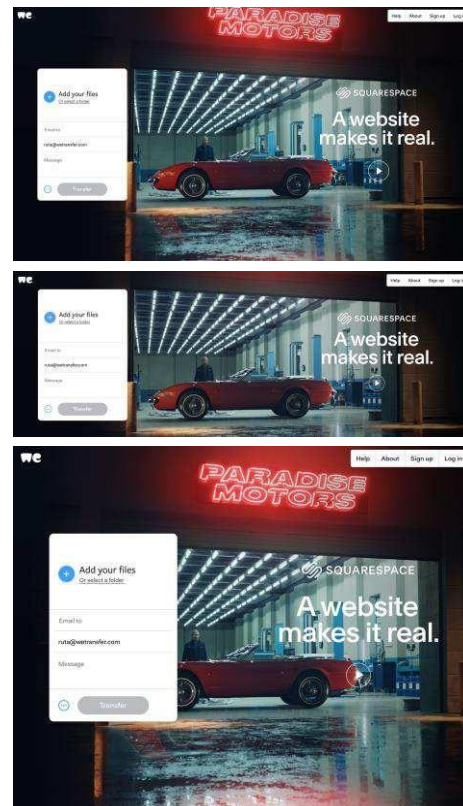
we

PARADISE MOTORS

Help About Sign up

Add your files
Or select a folder

Email to
ruta@wetransfer.com
Message

Transfer

SQUARESPACE
A website makes it real.

we

Help About Sign up Log i

Add your files
Or select a folder

Email to
ruta@wetransfer.com
Message

Transfer

SQUARESPACE
A website makes it real.

we

Help About Sign up Log in

PARADISE MOTORS

Add your files
Or select a folder

Email to
ruta@wetransfer.com
Message

Transfer

SQUARESPACE
A website makes it real.